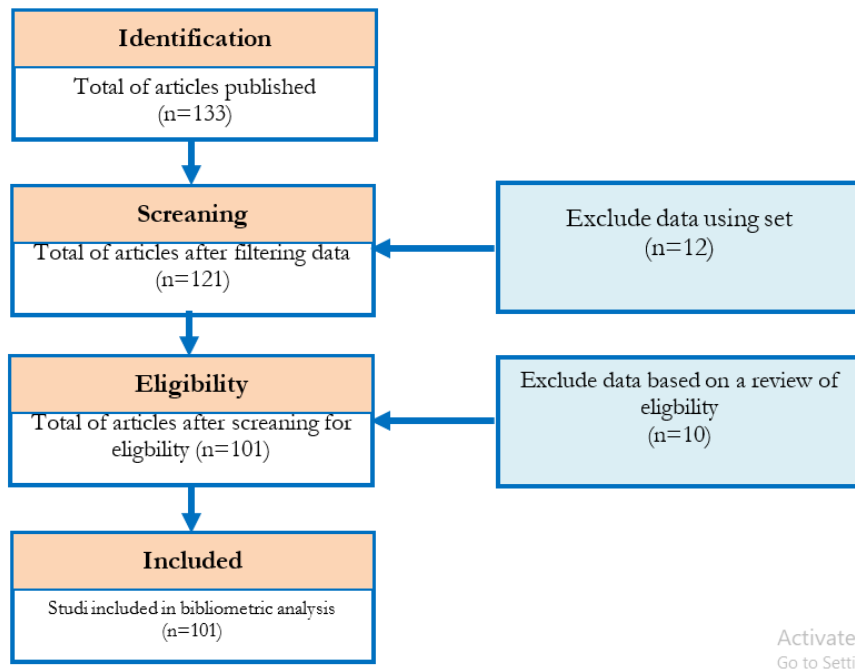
Identification

Total of articles published (n=133)

Screaning

Total of articles after filtering data (n=121)

Exclude data using set (n=12)

Eligibility

Total of articles after screaning for eligbility (n=101)

Exclude data based on a review of eligbility (n=10)

Included

Studi included in bibliometric analysis (n=101)

Activate
Go to Setti